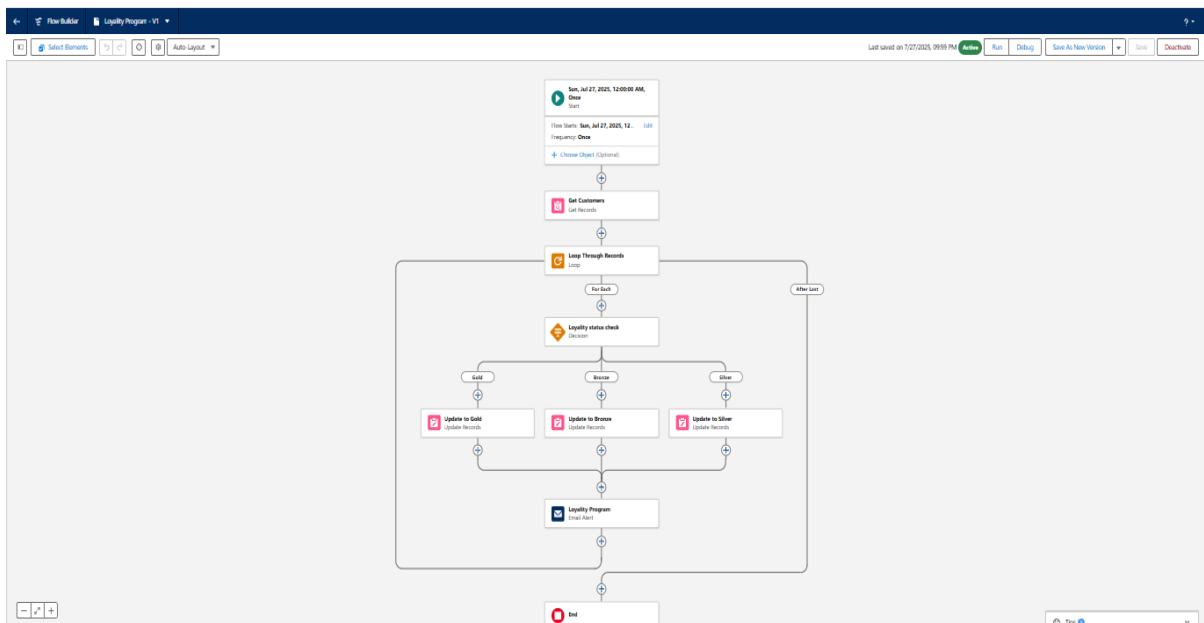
Flow Builder
Loyality Program - V1

Select Elements
Auto-Layout

Last saved on 7/27/2025, 09:59 PM
Active
Run
Debug
Save As New Version
Save
Deactivate

Sun, Jul 27, 2025, 12:00:00 AM, Once
Start
Flow Starts: Sun, Jul 27, 2025, 12...
Edit
Frequency: Once
Choose Object (Optional)

Get Customers
Get Records

Loop Through Records
Loop

For Each
After Last

Loyality status check
Decision

Gold
Bronze
Silver

Update to Gold
Update Records

Update to Bronze
Update Records

Update to Silver
Update Records

Loyality Program
Email Alert

End

Tips